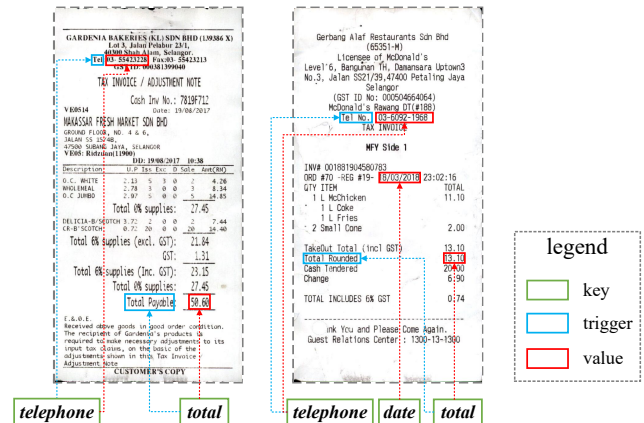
GARDENIA BAKERIES (KL) SDN BHD (139386 X)
Lot 3, Jalan Pelabur 23/1,
40300 Shah Alam, Selangor.
Tel: 03- 55423228 Fax:03- 55423213
GST ID: 000381399040

TAX INVOICE / ADJUSTMENT NOTE

Cash Inv No.: 7819F712
VE0514 Date: 19/08/2017
MAKASSAR FRESH MARKET SDN BHD
GROUND FLOOR, NO. 4 & 6,
JALAN SS 15/4B,
47500 SUBANG JAYA, SELANGOR
VE05: Ridzuan(11900)
DD: 19/08/2017 10:38

| Description | U.P | Iss | Exc | D | Sale | Amt(RM) |
|---|---|---|---|---|---|---|
| O.C. WHITE | 2.13 | 5 | 1 | 0 | 2 | 4.26 |
| WHOLEMEAL | 2.78 | 3 | 0 | 0 | 3 | 8.34 |
| O.C JUMBO | 2.97 | 5 | 0 | 0 | 5 | 14.85 |

Total 0% supplies: 27.45

| DELICIA-B/SCOTCH | 3.72 | 2 | 0 | 0 | 2 | 7.44 |
|---|---|---|---|---|---|---|
| CR-B'SCOTCH | 0.72 | 20 | 0 | 0 | 20 | 14.40 |

Total 6% supplies (excl. GST): 21.84
GST: 1.31
Total 6% supplies (Inc. GST): 23.15
Total 0% supplies: 27.45
Total Payable: 50.60

E.&.O.E.
Received above goods in good order condition.
The recipient of Gardenia's products is required to make necessary adjustments to its input tax claims, on the basis of the adjustments shown in this Tax Invoice Adjustment Note
CUSTOMER'S COPY

telephone total

Gerbang Alaf Restaurants Sdn Bhd
(65351-M)
Licensee of McDonald's
Level6, Bangunan TH, Damansara Uptown3
No.3, Jalan SS21/39,47400 Petaling Jaya
Selangor
(GST ID No: 000504664064)
McDonald's Rawang DT(#188)
Tel No. 03-6092-1968
TAX INVOICE

MFY Side 1

INV# 001881904580783
ORD #70 -REG #19- 15/03/2018 23:02:16
QTY ITEM TOTAL
1 L McChicken 11.10
1 L Coke
1 L Fries
2 Small Cone 2.00

TakeOut Total (incl GST) 13.10
Total Rounded 13.10
Cash Tendered 20.00
Change 6.90

TOTAL INCLUDES 6% GST 0.74

ink You and Please Come Again.
Guest Relations Center: 1300-13-1300

telephone date total

legend
key
trigger
value